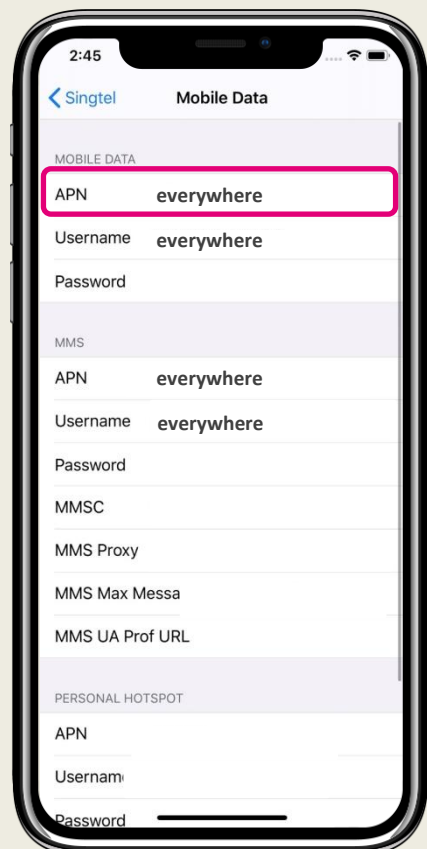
2:45

Singtel Mobile Data

MOBILE DATA

APN everywhere

Username everywhere

Password

MMS

APN everywhere

Username everywhere

Password

MMSC

MMS Proxy

MMS Max Messa

MMS UA Prof URL

PERSONAL HOTSPOT

APN

Usernam

Password